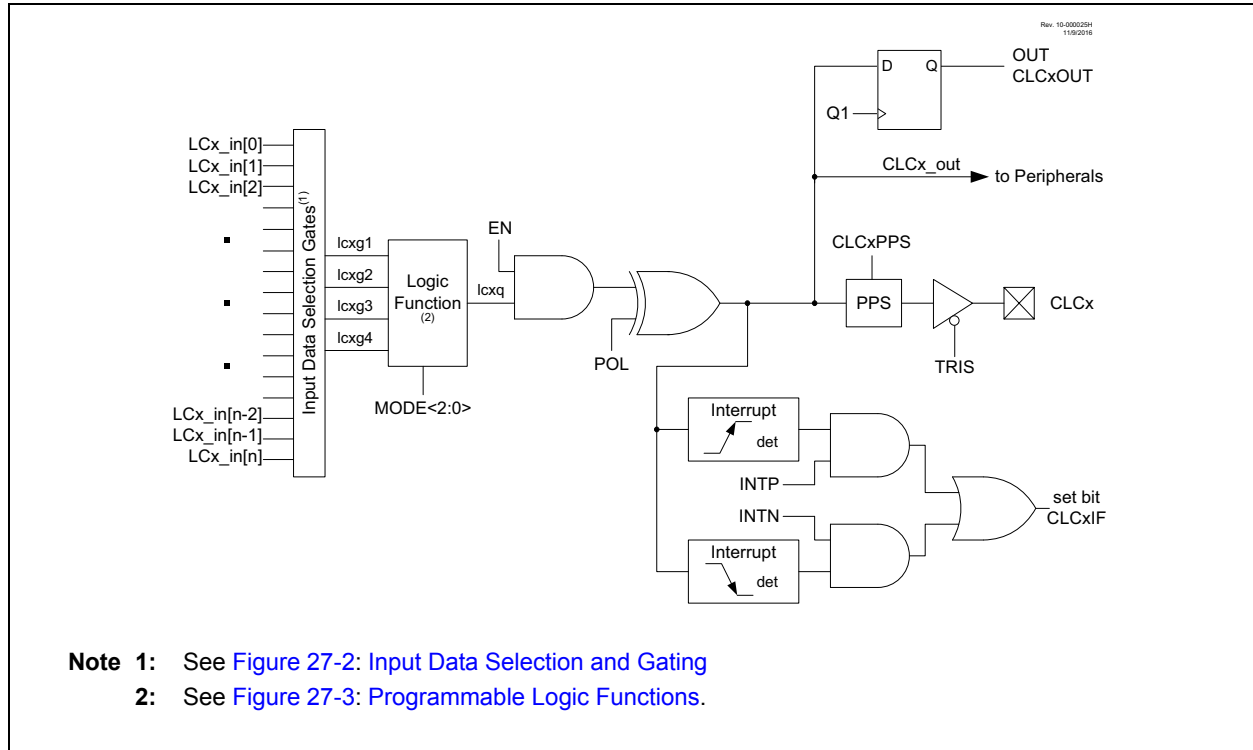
Rev. 10-000025H
11/9/2016

LCx_in[0]
LCx_in[1]
LCx_in[2]
LCx_in[n-2]
LCx_in[n-1]
LCx_in[n]

Input Data Selection Gates$^{(1)}$

lcxg1
lcxg2
lcxg3
lcxg4

Logic Function $^{(2)}$

MODE<2:0>

lcxq

EN

POL

D Q
Q1

OUT
CLCxOUT

CLCx_out
to Peripherals

CLCxPPS
PPS
CLCx
TRIS

Interrupt det
Interrupt det

INTP
INTN

set bit CLCxIF

Note 1: See Figure 27-2: Input Data Selection and Gating
2: See Figure 27-3: Programmable Logic Functions.